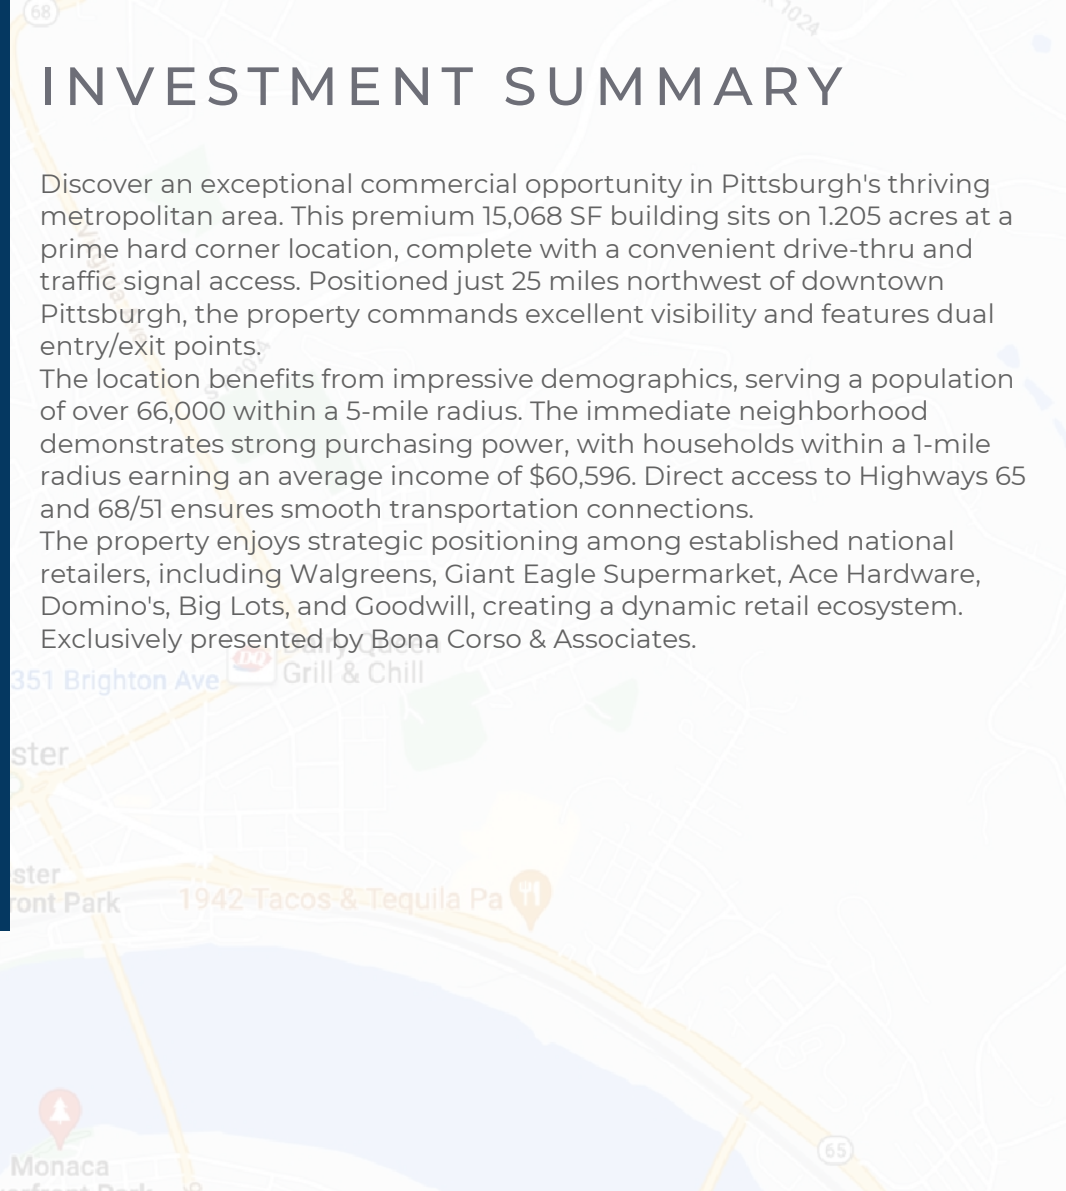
68

1024

INVESTMENT SUMMARY

Discover an exceptional commercial opportunity in Pittsburgh's thriving metropolitan area. This premium 15,068 SF building sits on 1.205 acres at a prime hard corner location, complete with a convenient drive-thru and traffic signal access. Positioned just 25 miles northwest of downtown Pittsburgh, the property commands excellent visibility and features dual entry/exit points.
The location benefits from impressive demographics, serving a population of over 66,000 within a 5-mile radius. The immediate neighborhood demonstrates strong purchasing power, with households within a 1-mile radius earning an average income of $60,596. Direct access to Highways 65 and 68/51 ensures smooth transportation connections.
The property enjoys strategic positioning among established national retailers, including Walgreens, Giant Eagle Supermarket, Ace Hardware, Domino's, Big Lots, and Goodwill, creating a dynamic retail ecosystem.
Exclusively presented by Bona Corso & Associates.

351 Brighton Ave

Dairy Queen Grill & Chill

ster

ster
ont Park

1942 Tacos & Tequila Pa

Monaca

65